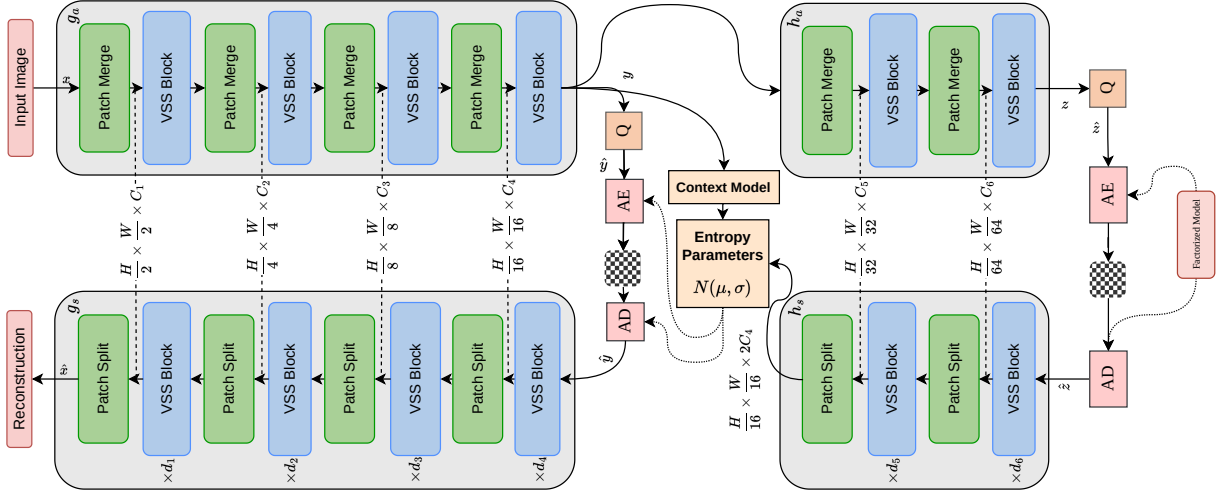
Input Image

$x$

$g_a$

Patch Merge

VSS Block

Patch Merge

VSS Block

Patch Merge

VSS Block

Patch Merge

VSS Block

$y$

Q

$\hat{y}$

AE

Context Model

Entropy Parameters

$N(\mu, \sigma)$

AD

$\hat{y}$

$h_a$

Patch Merge

VSS Block

Patch Merge

VSS Block

$z$

Q

$\hat{z}$

AE

Factorized Model

AD

$\hat{z}$

$\frac{H}{2} \times \frac{W}{2} \times C_1$

$\frac{H}{4} \times \frac{W}{4} \times C_2$

$\frac{H}{8} \times \frac{W}{8} \times C_3$

$\frac{H}{16} \times \frac{W}{16} \times C_4$

$\frac{H}{32} \times \frac{W}{32} \times C_5$

$\frac{H}{64} \times \frac{W}{64} \times C_6$

$\frac{H}{16} \times \frac{W}{16} \times 2C_4$

Reconstruction

$\hat{x}$

$g_s$

Patch Split

VSS Block

Patch Split

VSS Block

Patch Split

VSS Block

Patch Split

VSS Block

$\times d_1$

$\times d_2$

$\times d_3$

$\times d_4$

$h_s$

Patch Split

VSS Block

Patch Split

VSS Block

$\times d_5$

$\times d_6$